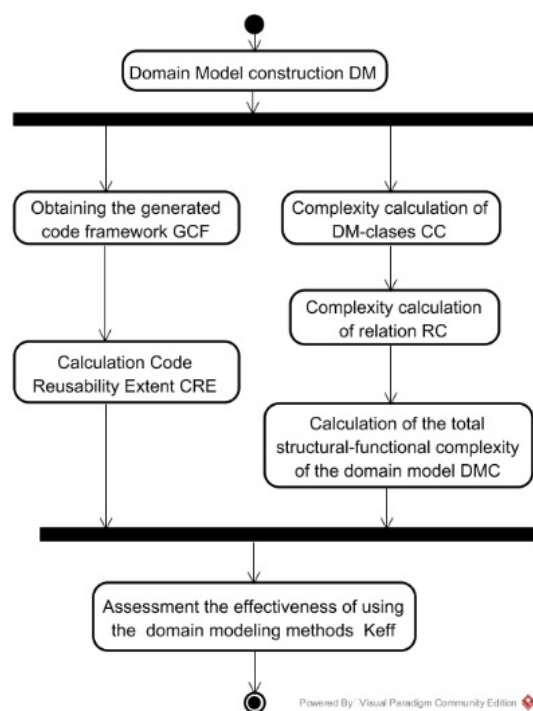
Domain Model construction DM

Obtaining the generated code framework GCF

Complexity calculation of DM-clases CC

Complexity calculation of relation RC

Calculation Code Reusability Extent CRE

Calculation of the total structural-functional complexity of the domain model DMC

Assessment the effectiveness of using the domain modeling methods Keff

Powered By Visual Paradigm Community Edition